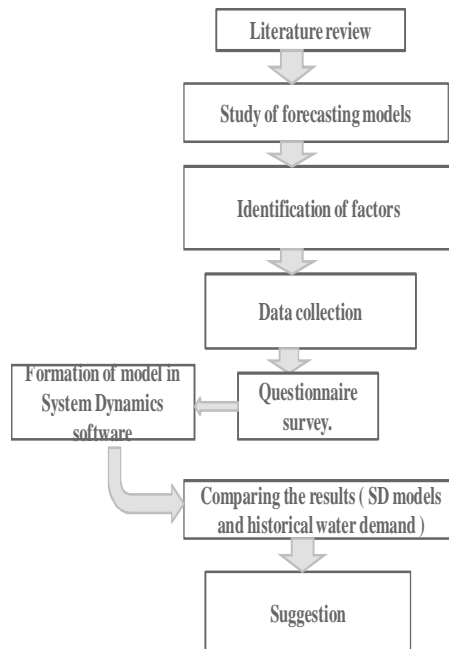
Literature review

Study of forecasting models

Identification of factors

Data collection

Questionnaire survey.

Formation of model in System Dynamics software

Comparing the results ( SD models and historical water demand )

Suggestion